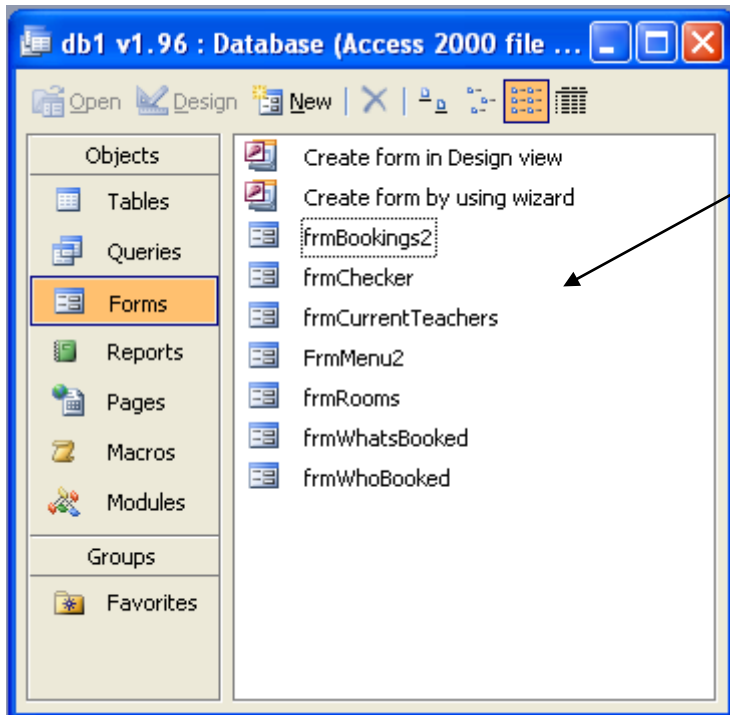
db1 v1.96 : Database (Access 2000 file ...

Open Design New

Objects
Tables
Queries
Forms
Reports
Pages
Macros
Modules
Groups
Favorites

Create form in Design view
Create form by using wizard
frmBookings2
frmChecker
frmCurrentTeachers
FrmMenu2
frmRooms
frmWhatsBooked
frmWhoBooked